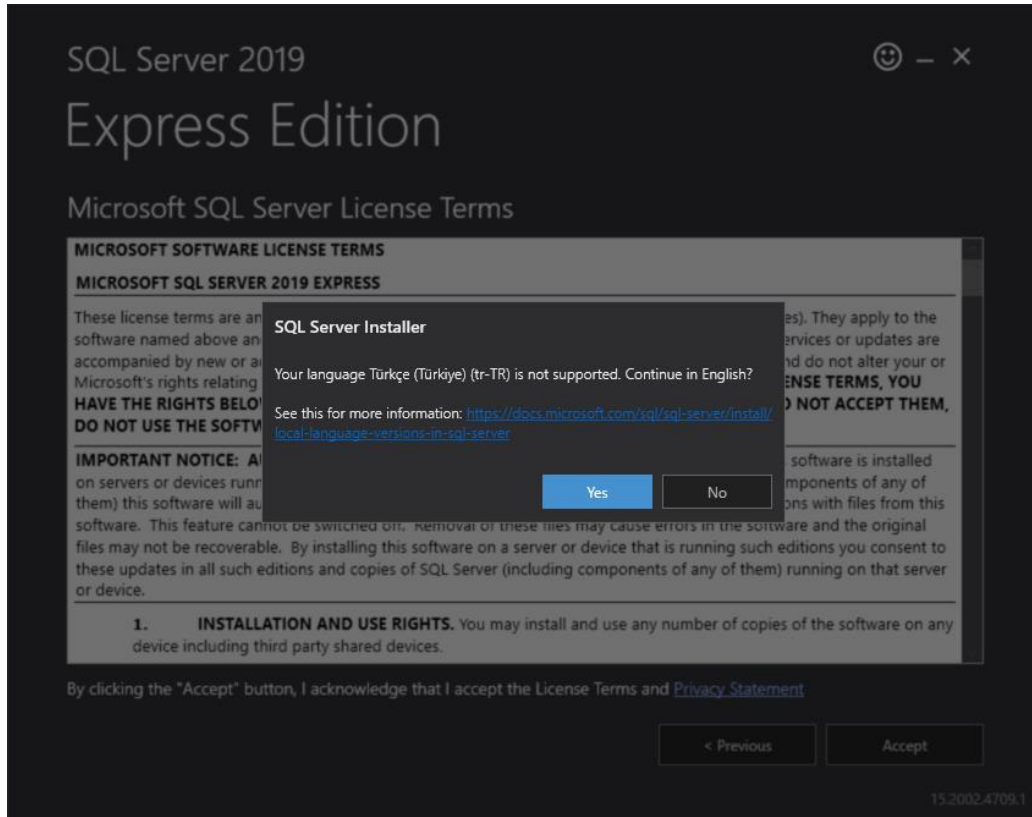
SQL Server 2019

Express Edition

Microsoft SQL Server License Terms

MICROSOFT SOFTWARE LICENSE TERMS

MICROSOFT SQL SERVER 2019 EXPRESS

These license terms are an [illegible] es). They apply to the software named above an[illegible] ervices or updates are accompanied by new or a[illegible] nd do not alter your or Microsoft's rights relating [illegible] ENSE TERMS, YOU HAVE THE RIGHTS BELO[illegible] NOT ACCEPT THEM, DO NOT USE THE SOFTW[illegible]

IMPORTANT NOTICE: A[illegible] software is installed on servers or devices runn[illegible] mponents of any of them) this software will au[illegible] ns with files from this software. This feature cannot be switched off. Removal of these files may cause errors in the software and the original files may not be recoverable. By installing this software on a server or device that is running such editions you consent to these updates in all such editions and copies of SQL Server (including components of any of them) running on that server or device.

1. INSTALLATION AND USE RIGHTS. You may install and use any number of copies of the software on any device including third party shared devices.

SQL Server Installer

Your language Türkçe (Türkiye) (tr-TR) is not supported. Continue in English?

See this for more information: https://docs.microsoft.com/sql/sql-server/install/local-language-versions-in-sql-server

Yes

No

By clicking the "Accept" button, I acknowledge that I accept the License Terms and Privacy Statement

< Previous

Accept

15.2002.4709.1